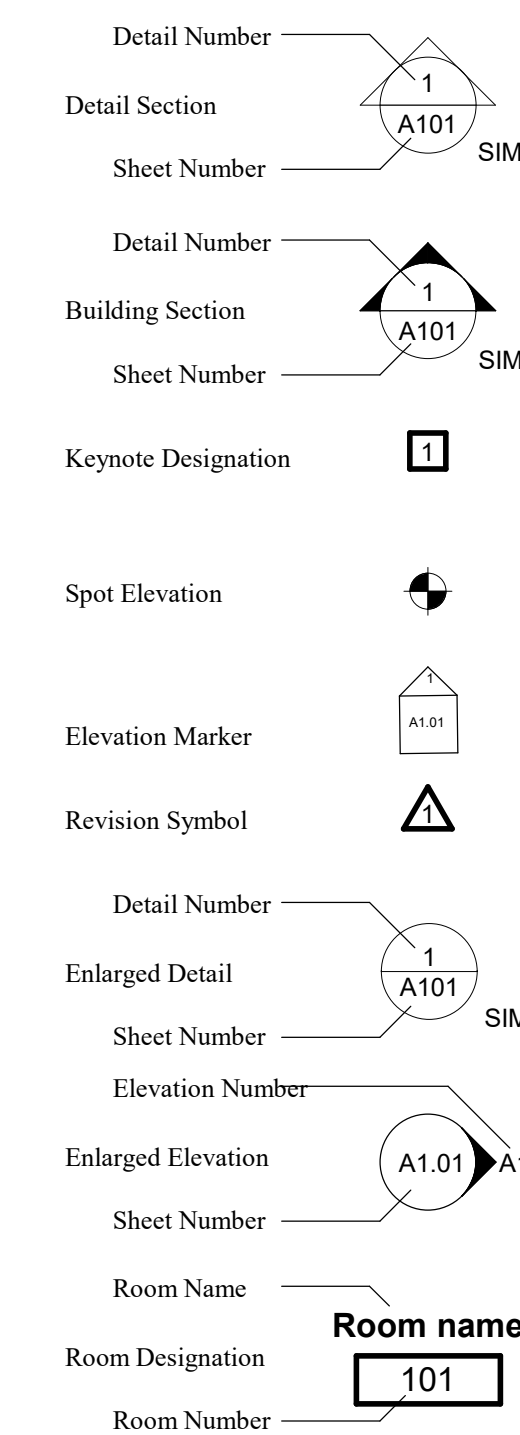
Detail Number
Detail Section
1
A101
SIM
Sheet Number

Detail Number
Building Section
1
A101
SIM
Sheet Number

Keynote Designation
1

Spot Elevation

Elevation Marker
1
A1.01

Revision Symbol
1

Detail Number
Enlarged Detail
1
A101
SIM
Sheet Number

Elevation Number
Enlarged Elevation
A1.01
A1
Sheet Number

Room Name
Room Designation
Room name
101
Room Number